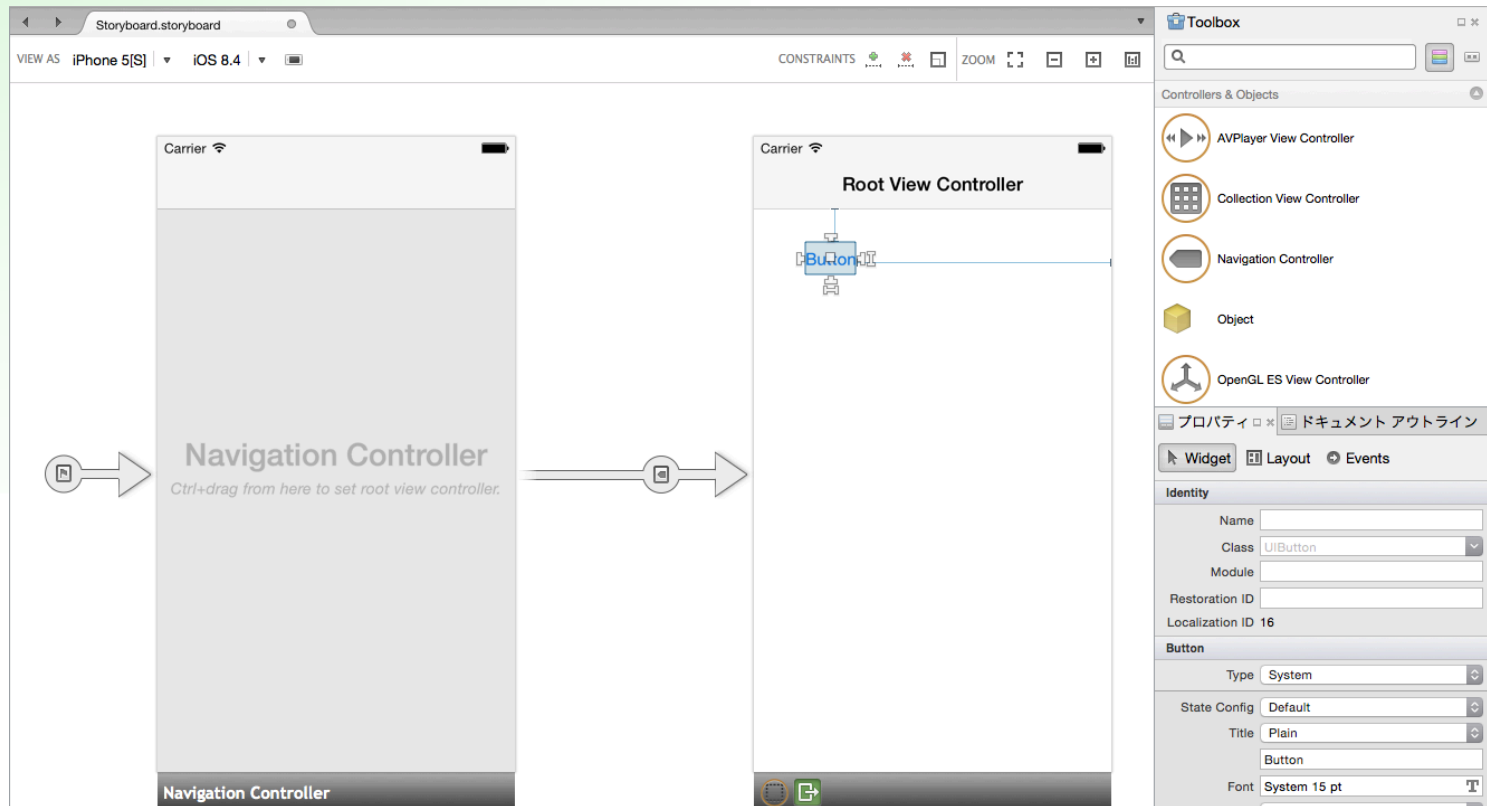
Storyboard.storyboard

VIEW AS iPhone 5[S] iOS 8.4

CONSTRAINTS ZOOM

Carrier

Navigation Controller

Ctrl+drag from here to set root view controller.

Navigation Controller

Carrier

Root View Controller

Button

Toolbox

Controllers & Objects

AVPlayer View Controller

Collection View Controller

Navigation Controller

Object

OpenGL ES View Controller

プロパティ

ドキュメント アウトライン

Widget

Layout

Events

Identity

Name

Class UIButton

Module

Restoration ID

Localization ID 16

Button

Type System

State Config Default

Title Plain

Button

Font System 15 pt